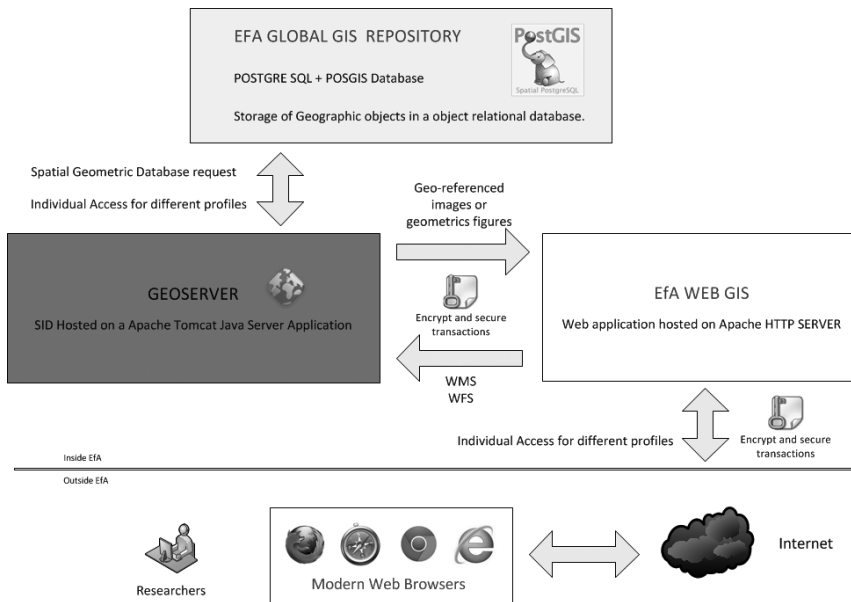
EFA GLOBAL GIS REPOSITORY

PostGIS

POSTGRE SQL + POSGIS Database

Spatial PostgreSQL

Storage of Geographic objects in a object relational database.

Spatial Geometric Database request

Individual Access for different profiles

Geo-referenced images or geometrics figures

GEOSERVER

SID Hosted on a Apache Tomcat Java Server Application

Encrypt and secure transactions

EfA WEB GIS

Web application hosted on Apache HTTP SERVER

WMS
WFS

Individual Access for different profiles

Encrypt and secure transactions

Inside EfA

Outside EfA

Researchers

Modern Web Browsers

Internet